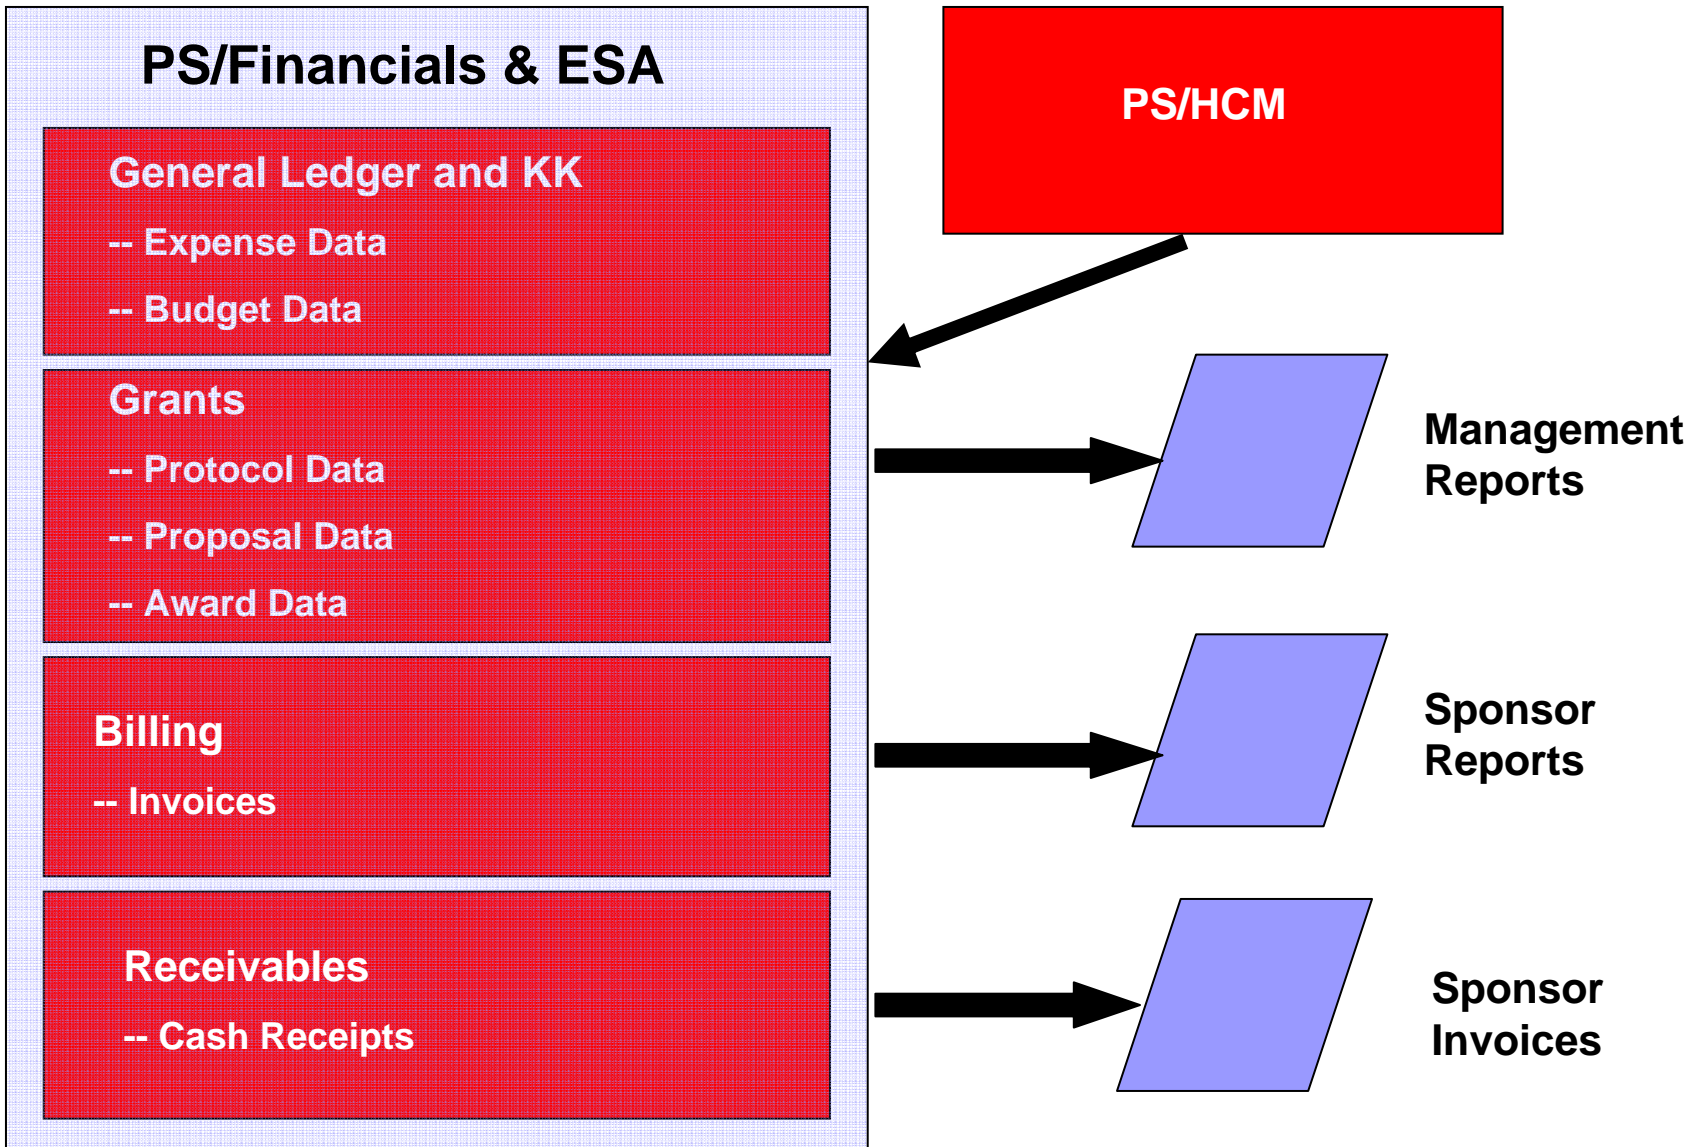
PS/Financials & ESA

General Ledger and KK
-- Expense Data
-- Budget Data

Grants
-- Protocol Data
-- Proposal Data
-- Award Data

Billing
-- Invoices

Receivables
-- Cash Receipts

PS/HCM

Management Reports

Sponsor Reports

Sponsor Invoices